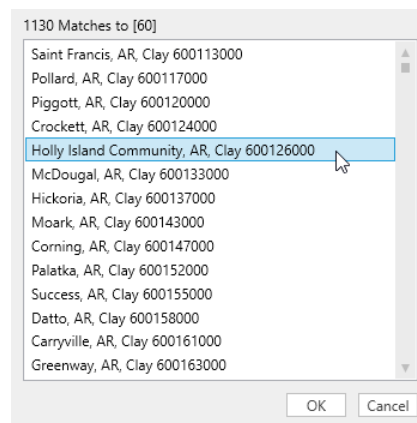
1130 Matches to [60]

Saint Francis, AR, Clay 600113000
Pollard, AR, Clay 600117000
Piggott, AR, Clay 600120000
Crockett, AR, Clay 600124000
Holly Island Community, AR, Clay 600126000
McDougal, AR, Clay 600133000
Hickoria, AR, Clay 600137000
Moark, AR, Clay 600143000
Corning, AR, Clay 600147000
Palatka, AR, Clay 600152000
Success, AR, Clay 600155000
Datto, AR, Clay 600158000
Carryville, AR, Clay 600161000
Greenway, AR, Clay 600163000

OK
Cancel